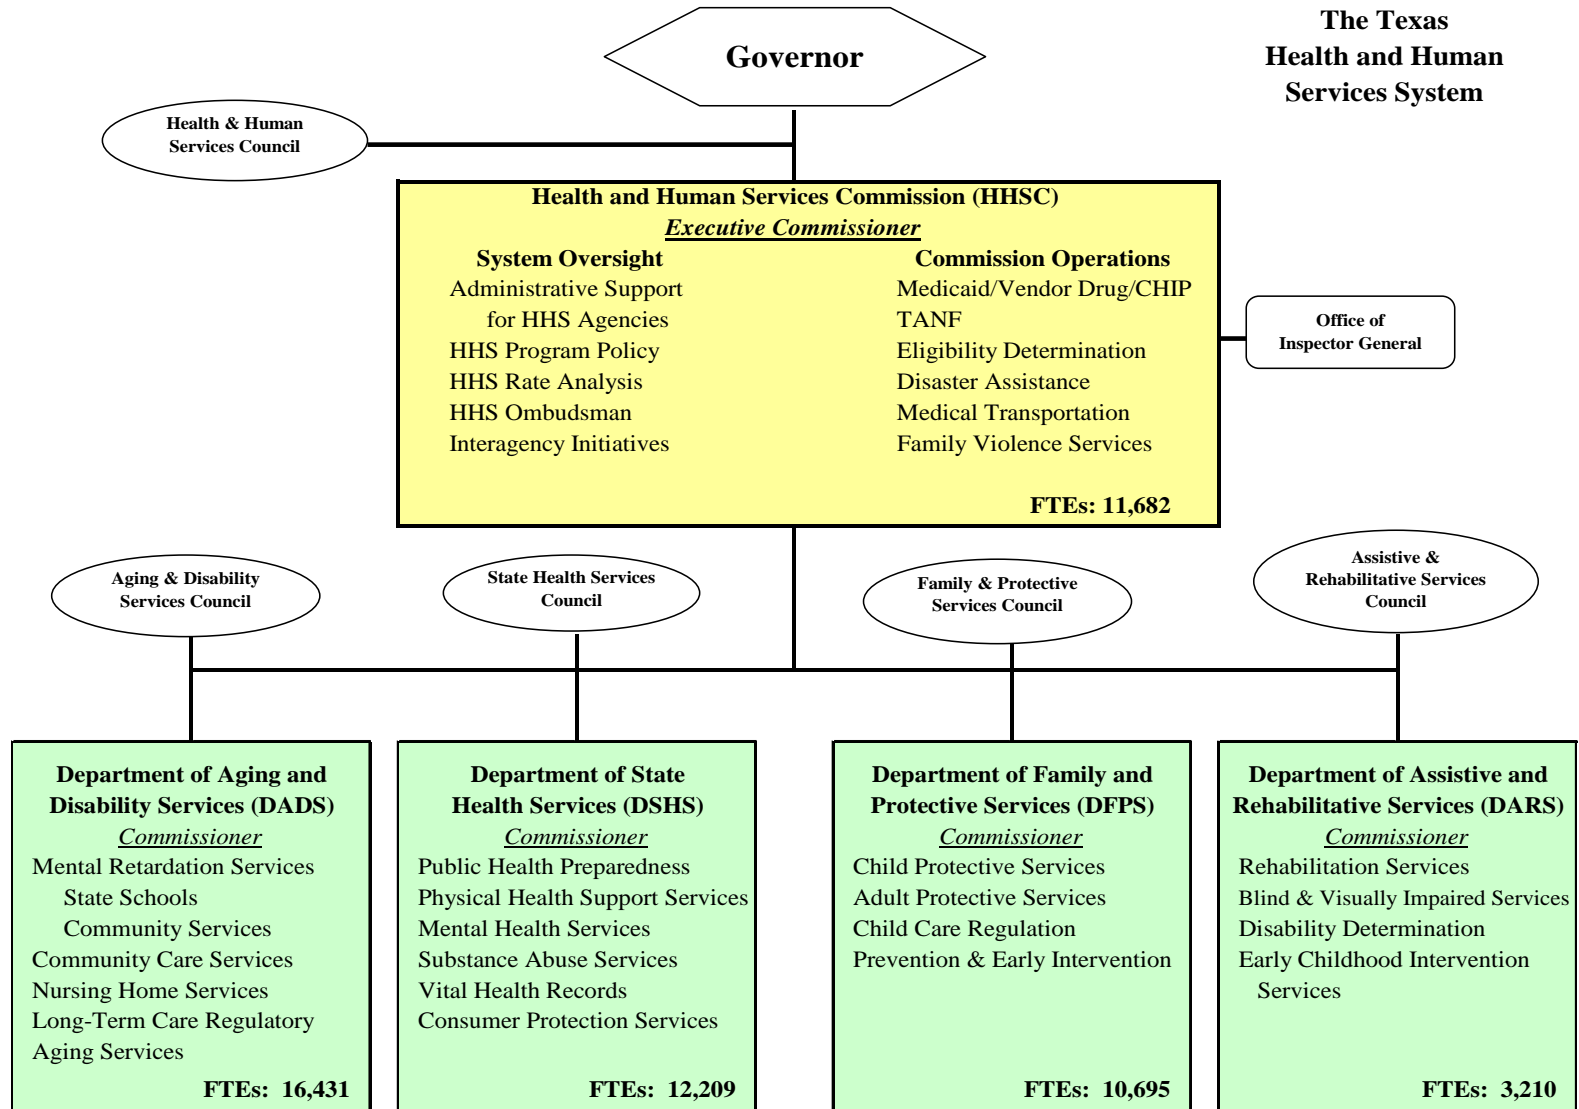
Governor

The Texas Health and Human Services System

Health & Human Services Council

Health and Human Services Commission (HHSC)
Executive Commissioner

System Oversight
Administrative Support for HHS Agencies
HHS Program Policy
HHS Rate Analysis
HHS Ombudsman
Interagency Initiatives

Commission Operations
Medicaid/Vendor Drug/CHIP
TANF
Eligibility Determination
Disaster Assistance
Medical Transportation
Family Violence Services

FTEs: 11,682

Office of Inspector General

Aging & Disability Services Council

State Health Services Council

Family & Protective Services Council

Assistive & Rehabilitative Services Council

Department of Aging and Disability Services (DADS)
Commissioner
Mental Retardation Services
State Schools
Community Services
Community Care Services
Nursing Home Services
Long-Term Care Regulatory
Aging Services
FTEs: 16,431

Department of State Health Services (DSHS)
Commissioner
Public Health Preparedness
Physical Health Support Services
Mental Health Services
Substance Abuse Services
Vital Health Records
Consumer Protection Services
FTEs: 12,209

Department of Family and Protective Services (DFPS)
Commissioner
Child Protective Services
Adult Protective Services
Child Care Regulation
Prevention & Early Intervention
FTEs: 10,695

Department of Assistive and Rehabilitative Services (DARS)
Commissioner
Rehabilitation Services
Blind & Visually Impaired Services
Disability Determination
Early Childhood Intervention Services
FTEs: 3,210